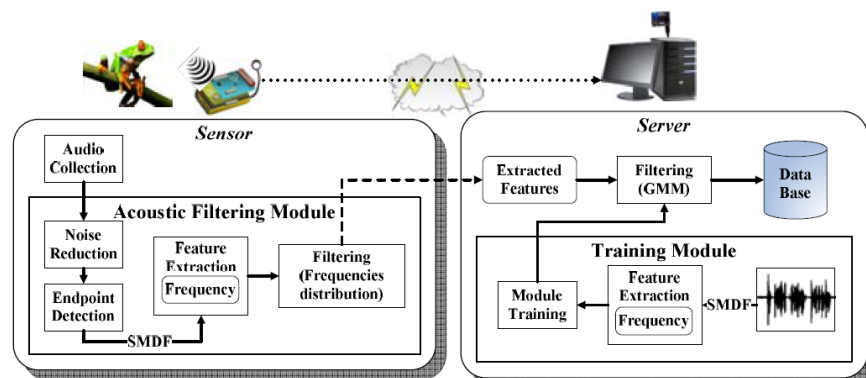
Sensor

Audio Collection

Acoustic Filtering Module

Noise Reduction

Endpoint Detection

Feature Extraction

Frequency

Filtering (Frequencies distribution)

SMDF

Server

Extracted Features

Filtering (GMM)

Data Base

Training Module

Module Training

Feature Extraction

Frequency

SMDF